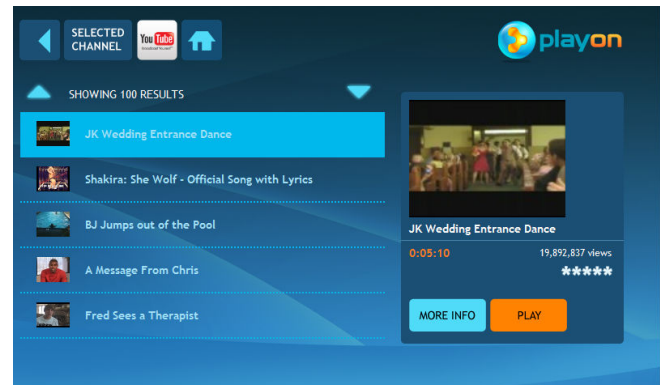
SELECTED CHANNEL

YouTube

playon

SHOWING 100 RESULTS

JK Wedding Entrance Dance

Shakira: She Wolf - Official Song with Lyrics

BJ Jumps out of the Pool

A Message From Chris

Fred Sees a Therapist

JK Wedding Entrance Dance

0:05:10

19,892,837 views

MORE INFO

PLAY